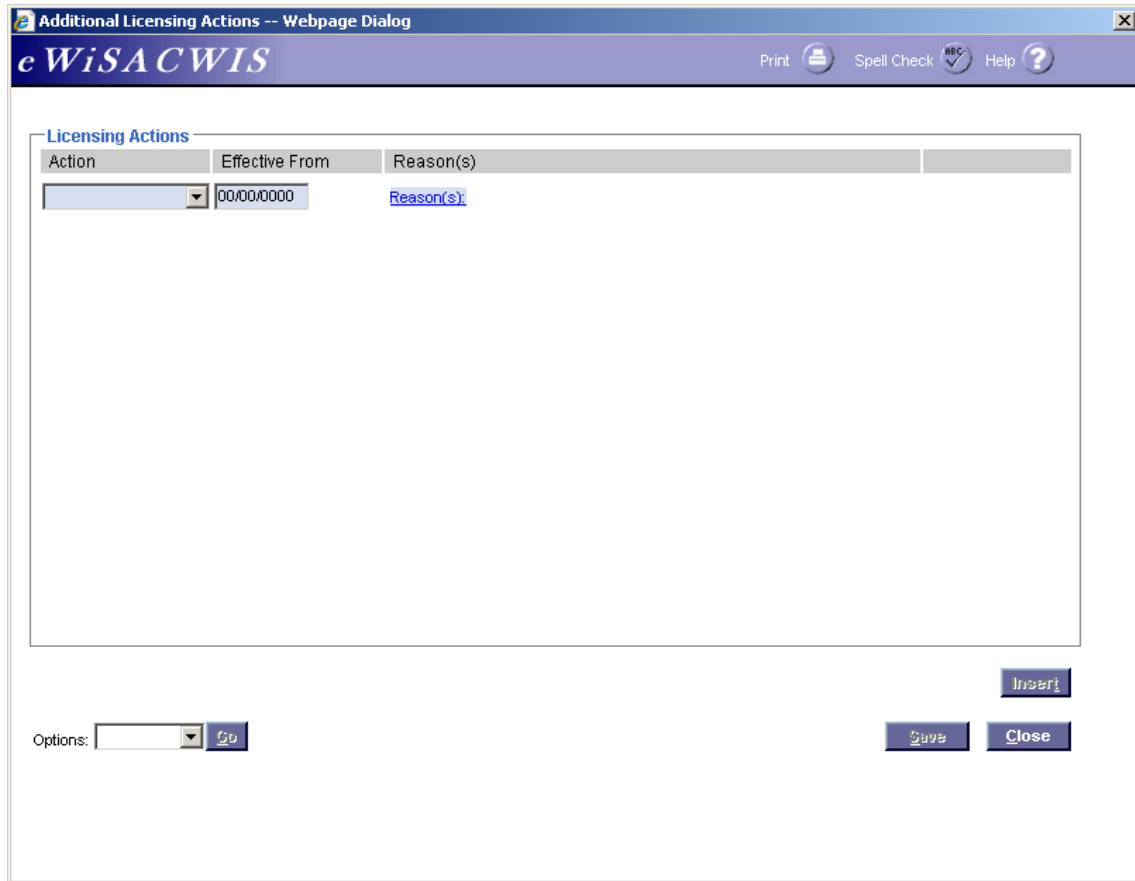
Additional Licensing Actions -- Webpage Dialog

e WiSACWIS

Print Spell Check Help

Licensing Actions

| Action | Effective From | Reason(s) | |
|---|---|---|---|
| | 00/00/0000 | Reason(s): | |

Insert

Options: Go

Save Close